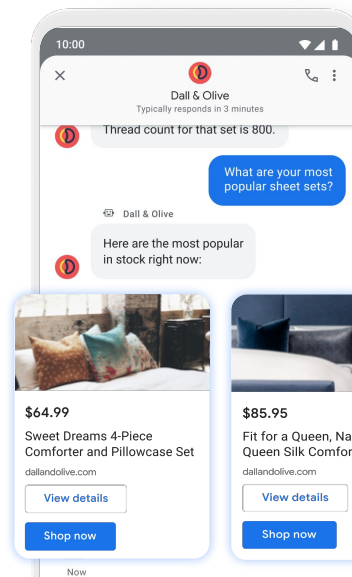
10:00

Dall & Olive
Typically responds in 3 minutes

Thread count for that set is 800.

What are your most popular sheet sets?

Dall & Olive

Here are the most popular in stock right now:

$64.99
Sweet Dreams 4-Piece Comforter and Pillowcase Set
dallandolive.com
View details
Shop now

$85.95
Fit for a Queen, Na
Queen Silk Comfor
dallandolive.com
View details
Shop now

Now